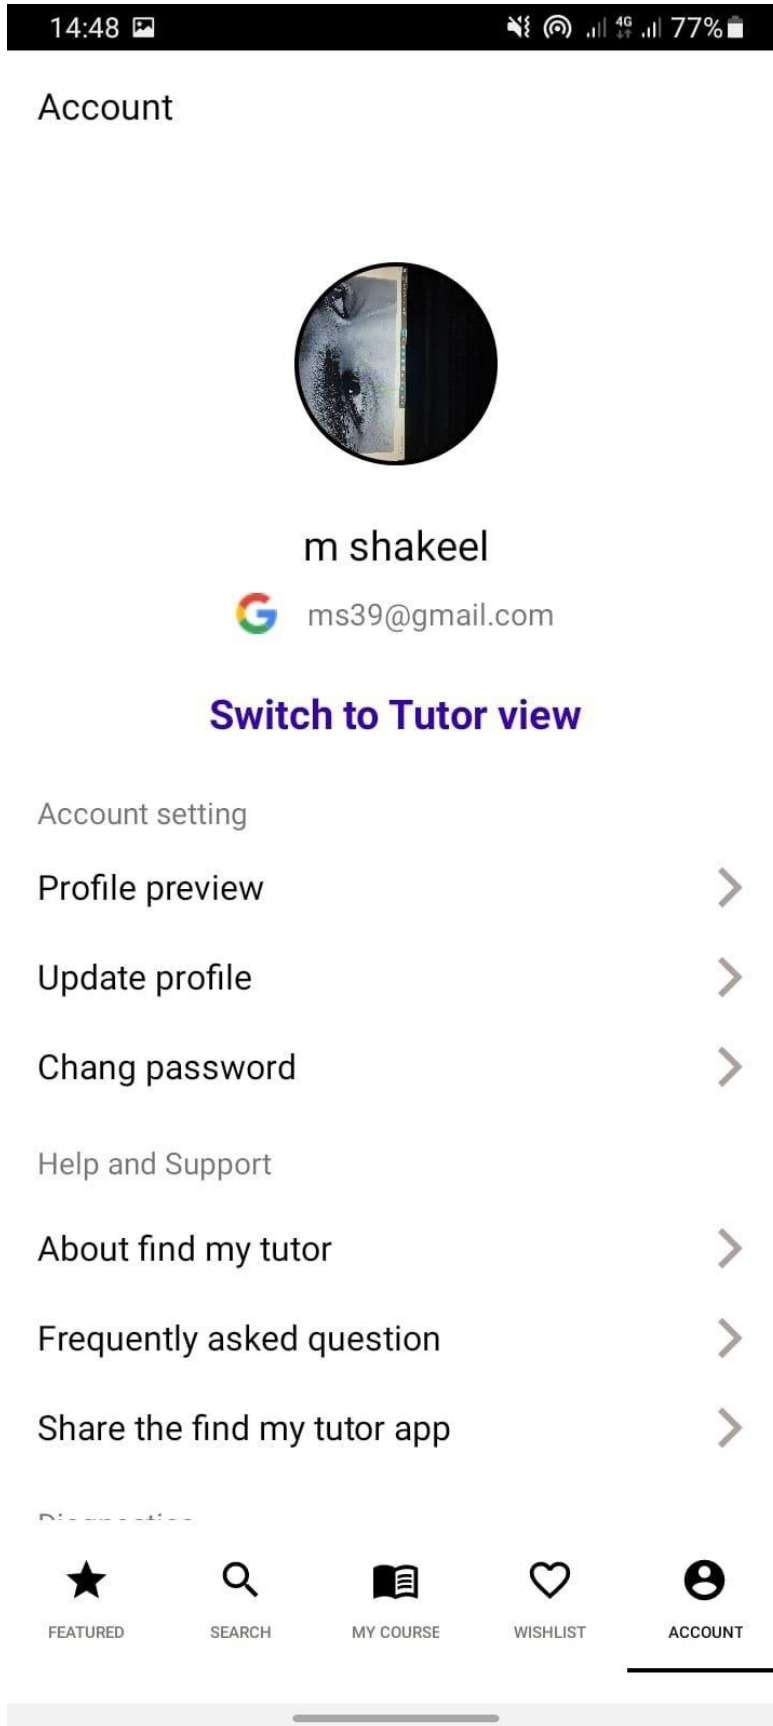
14:48 4G 77%

Account

m shakeel

ms39@gmail.com

Switch to Tutor view

Account setting

Profile preview

Update profile

Chang password

Help and Support

About find my tutor

Frequently asked question

Share the find my tutor app

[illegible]

FEATURED SEARCH MY COURSE WISHLIST ACCOUNT